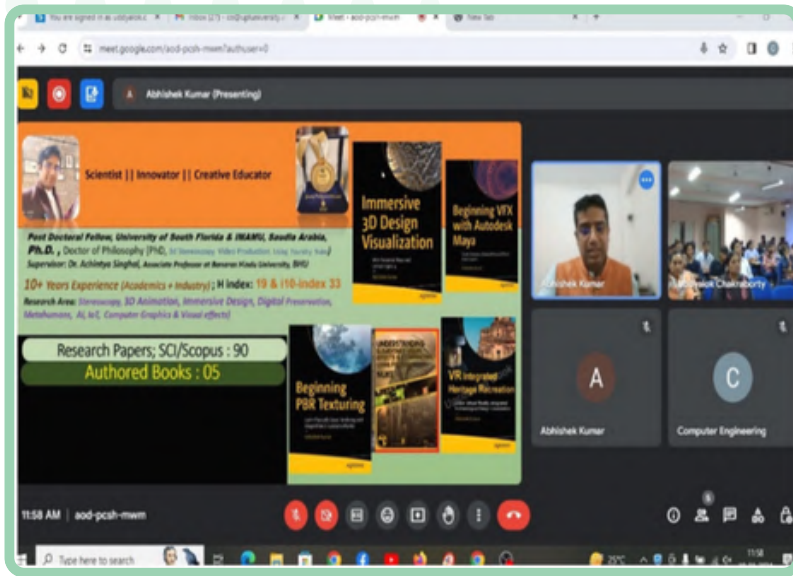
You are signed in as ... | Inbox (27) - ... | Meet - aod-pcsh-mwm | New Tab

meet.google.com/aod-pcsh-mwm?authuser=0

A Abhishek Kumar (Presenting)

Scientist || Innovator || Creative Educator

Post Doctoral Fellow, University of South Florida & IMAMU, Saudia Arabia, Ph.D. , Doctor of Philosophy (PhD, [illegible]) Supervisor: Dr. Achintya Singhal, Associate Professor at Banaras Hindu University, BHU

10+ Years Experience (Academics + Industry) ; H index: 19 & i10-index 33

Research Area: Stereoscopy, 3D Animation, Immersive Design, Digital Preservation, Metahumans, AI, IoT, Computer Graphics & Visual effects

Research Papers; SCI/Scopus : 90

Authored Books : 05

Immersive 3D Design Visualization

Beginning VFX with Autodesk Maya

Beginning PBR Texturing

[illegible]

VR Integrated Heritage Recreation

Apress

Abhishek Kumar

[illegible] Chakraborty

A

Abhishek Kumar

C

Computer Engineering

11:58 AM | aod-pcsh-mwm

Type here to search

25°C

11:58